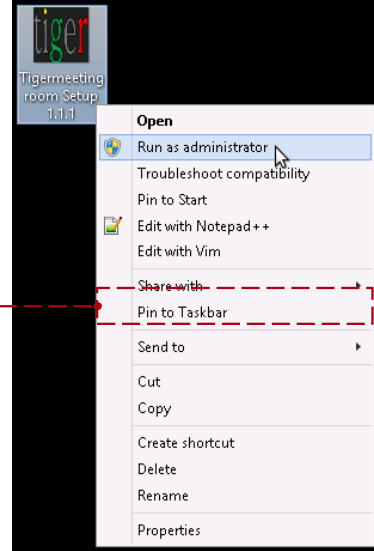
tiger

Tigermeeting room Setup 1.1.1

Open
Run as administrator
Troubleshoot compatibility
Pin to Start
Edit with Notepad++
Edit with Vim
Share with
Pin to Taskbar
Send to
Cut
Copy
Create shortcut
Delete
Rename
Properties